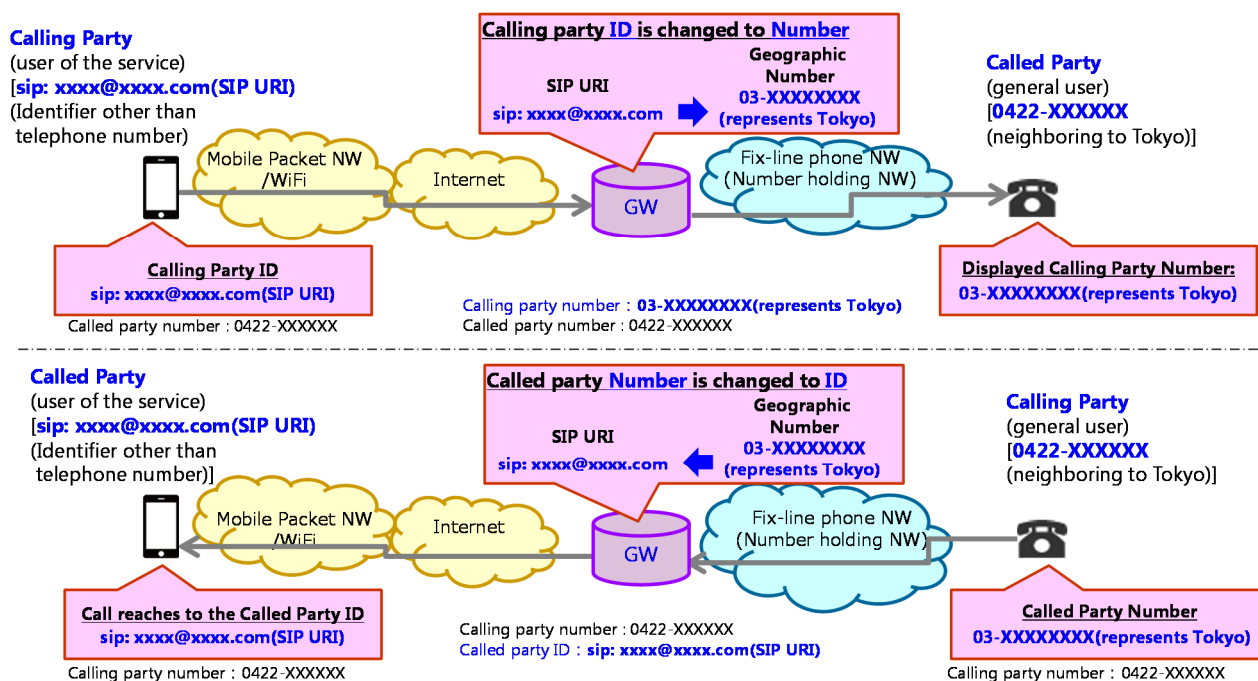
Calling Party
(user of the service)
[sip: xxxx@xxxx.com(SIP URI)
(Identifier other than telephone number)

Calling party ID is changed to Number

SIP URI
sip: xxxx@xxxx.com

Geographic Number
03-XXXXXXXX
(represents Tokyo)

Called Party
(general user)
[0422-XXXXXX
(neighboring to Tokyo)]

Mobile Packet NW /WiFi

Internet

GW

Fix-line phone NW
(Number holding NW)

Calling Party ID
sip: xxxx@xxxx.com(SIP URI)
Called party number : 0422-XXXXXX

Calling party number : 03-XXXXXXXX(represents Tokyo)
Called party number : 0422-XXXXXX

Displayed Calling Party Number:
03-XXXXXXXX(represents Tokyo)

Called Party
(user of the service)
[sip: xxxx@xxxx.com(SIP URI)
(Identifier other than telephone number)]

Called party Number is changed to ID

SIP URI
sip: xxxx@xxxx.com

Geographic Number
03-XXXXXXXX
(represents Tokyo)

Calling Party
(general user)
[0422-XXXXXX
(neighboring to Tokyo)]

Mobile Packet NW /WiFi

Internet

GW

Fix-line phone NW
(Number holding NW)

Call reaches to the Called Party ID
sip: xxxx@xxxx.com(SIP URI)
Calling party number : 0422-XXXXXX

Calling party number : 0422-XXXXXX
Called party ID : sip: xxxx@xxxx.com(SIP URI)

Called Party Number
03-XXXXXXXX(represents Tokyo)
Calling party number : 0422-XXXXXX